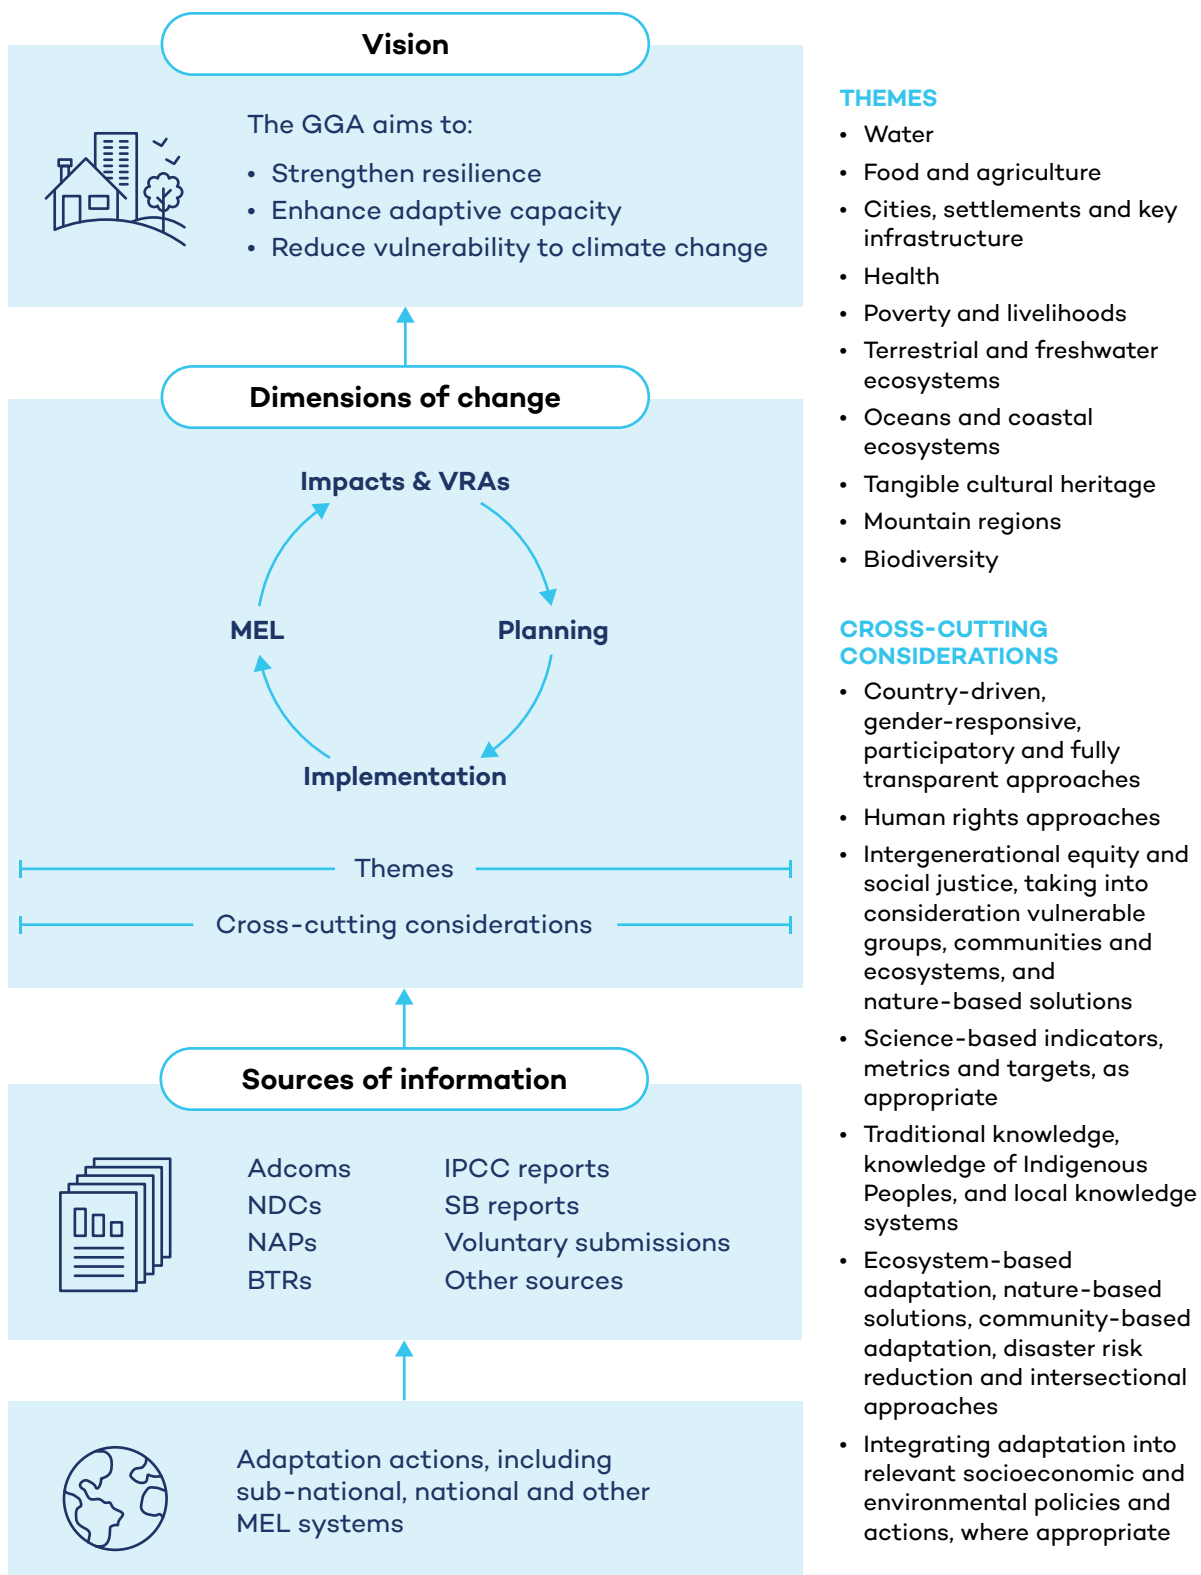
Vision

The GGA aims to:

- Strengthen resilience
- Enhance adaptive capacity
- Reduce vulnerability to climate change

Dimensions of change

Impacts & VRAs

Planning

Implementation

MEL

Themes

Cross-cutting considerations

Sources of information

Adcoms
NDCs
NAPs
BTRs

IPCC reports
SB reports
Voluntary submissions
Other sources

Adaptation actions, including sub-national, national and other MEL systems

THEMES

- Water
- Food and agriculture
- Cities, settlements and key infrastructure
- Health
- Poverty and livelihoods
- Terrestrial and freshwater ecosystems
- Oceans and coastal ecosystems
- Tangible cultural heritage
- Mountain regions
- Biodiversity

CROSS-CUTTING CONSIDERATIONS

- Country-driven, gender-responsive, participatory and fully transparent approaches
- Human rights approaches
- Intergenerational equity and social justice, taking into consideration vulnerable groups, communities and ecosystems, and nature-based solutions
- Science-based indicators, metrics and targets, as appropriate
- Traditional knowledge, knowledge of Indigenous Peoples, and local knowledge systems
- Ecosystem-based adaptation, nature-based solutions, community-based adaptation, disaster risk reduction and intersectional approaches
- Integrating adaptation into relevant socioeconomic and environmental policies and actions, where appropriate